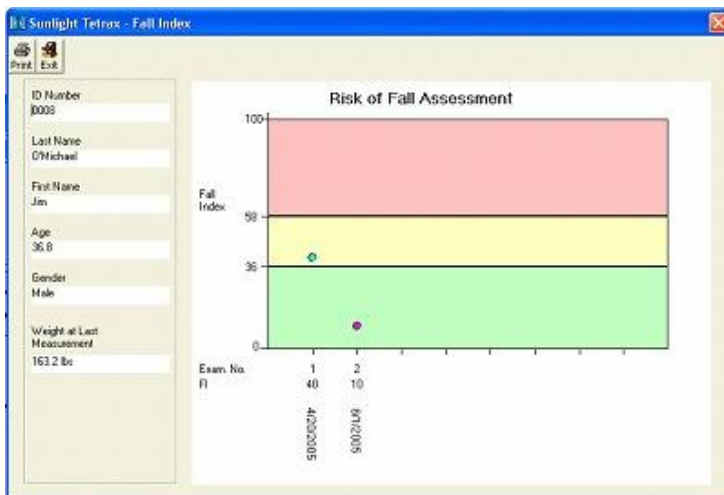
Sunlight Tetrax - Fall Index

Print Exit

ID Number
0008

Last Name
O'Michael

First Name
Jim

Age
36.8

Gender
Male

Weight at Last Measurement
163.2 lbs

Risk of Fall Assessment

100

Fall Index

58

36

0

Exam. No. 1 2
FI 40 10

4/20/2005
6/1/2005